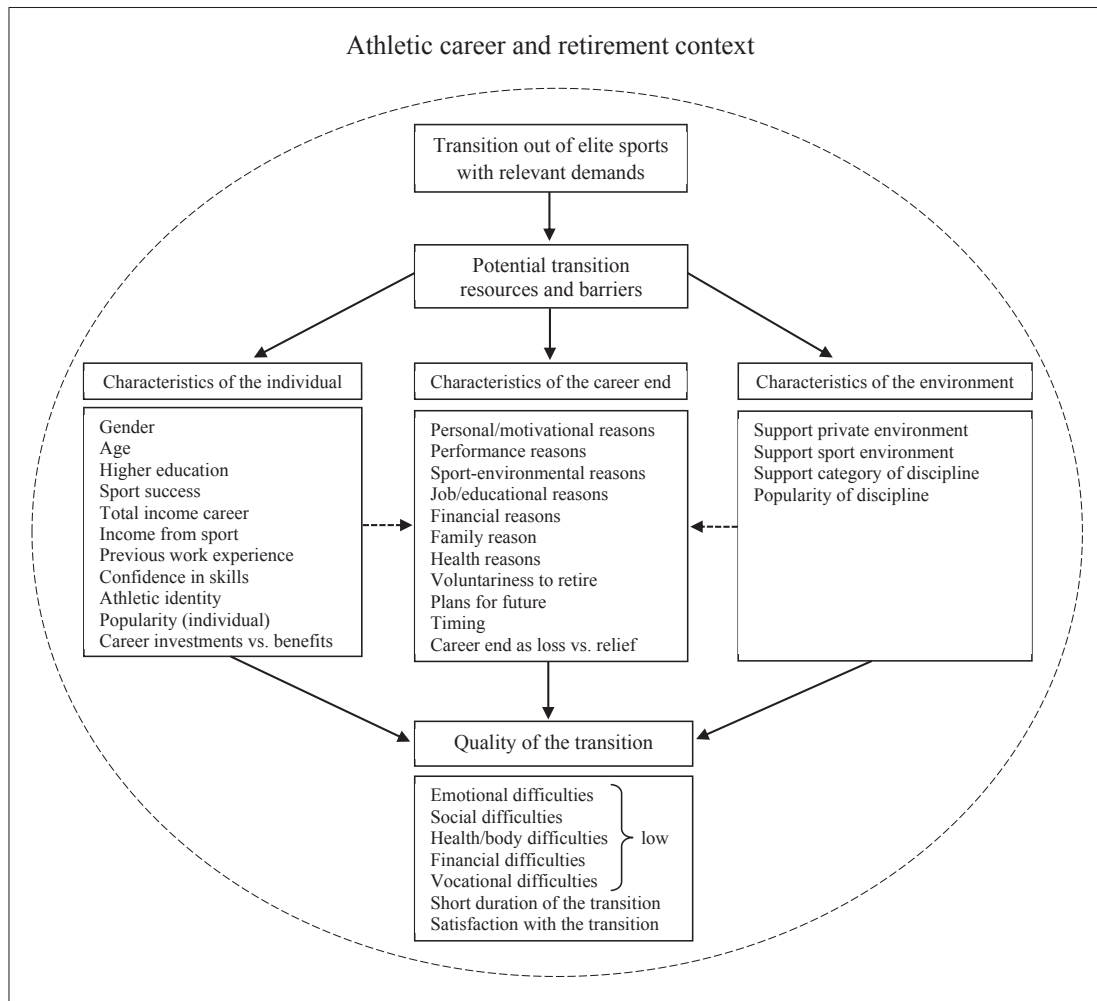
Athletic career and retirement context

Transition out of elite sports with relevant demands

Potential transition resources and barriers

Characteristics of the individual

Gender
Age
Higher education
Sport success
Total income career
Income from sport
Previous work experience
Confidence in skills
Athletic identity
Popularity (individual)
Career investments vs. benefits

Characteristics of the career end

Personal/motivational reasons
Performance reasons
Sport-environmental reasons
Job/educational reasons
Financial reasons
Family reason
Health reasons
Voluntariness to retire
Plans for future
Timing
Career end as loss vs. relief

Characteristics of the environment

Support private environment
Support sport environment
Support category of discipline
Popularity of discipline

Quality of the transition

Emotional difficulties
Social difficulties
Health/body difficulties
Financial difficulties
Vocational difficulties
low
Short duration of the transition
Satisfaction with the transition